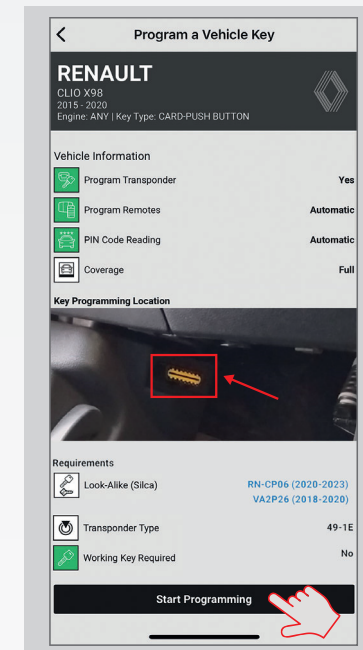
<

Program a Vehicle Key

RENAULT
CLIO X98
2015 - 2020
Engine: ANY | Key Type: CARD-PUSH BUTTON

Vehicle Information

| | |
|---|---|
| Program Transponder | Yes |
| Program Remotes | Automatic |
| PIN Code Reading | Automatic |
| Coverage | Full |

Key Programming Location

Requirements

| | |
|---|---|
| Look-Alike (Silca) | RN-CP06 (2020-2023) VA2P26 (2018-2020) |
| Transponder Type | 49-1E |
| Working Key Required | No |

Start Programming